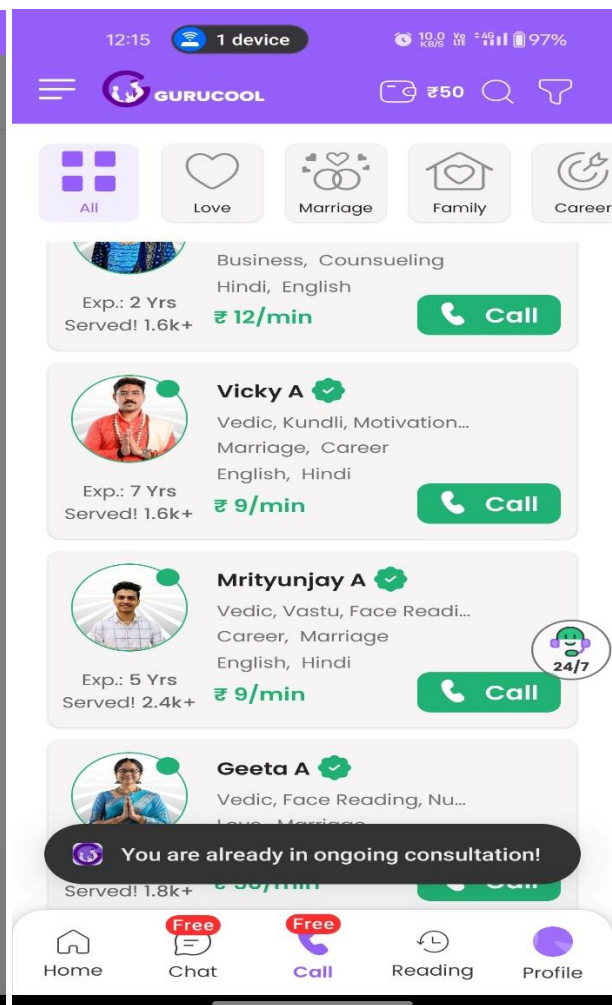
12:15 1 device
10.0 KB/S Vo LTE 4G 97%

GURUCOOL
₹50

All
Love
Marriage
Family
Career

Business, Counseling
Hindi, English
Exp.: 2 Yrs
Served! 1.6k+
₹ 12/min
Call

Vicky A
Vedic, Kundli, Motivation...
Marriage, Career
English, Hindi
Exp.: 7 Yrs
Served! 1.6k+
₹ 9/min
Call

Mrityunjay A
Vedic, Vastu, Face Readi...
Career, Marriage
English, Hindi
Exp.: 5 Yrs
Served! 2.4k+
₹ 9/min
Call

24/7

Geeta A
Vedic, Face Reading, Nu...
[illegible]
Served! 1.8k+
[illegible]

You are already in ongoing consultation!

Home
Free
Chat
Free
Call
Reading
Profile